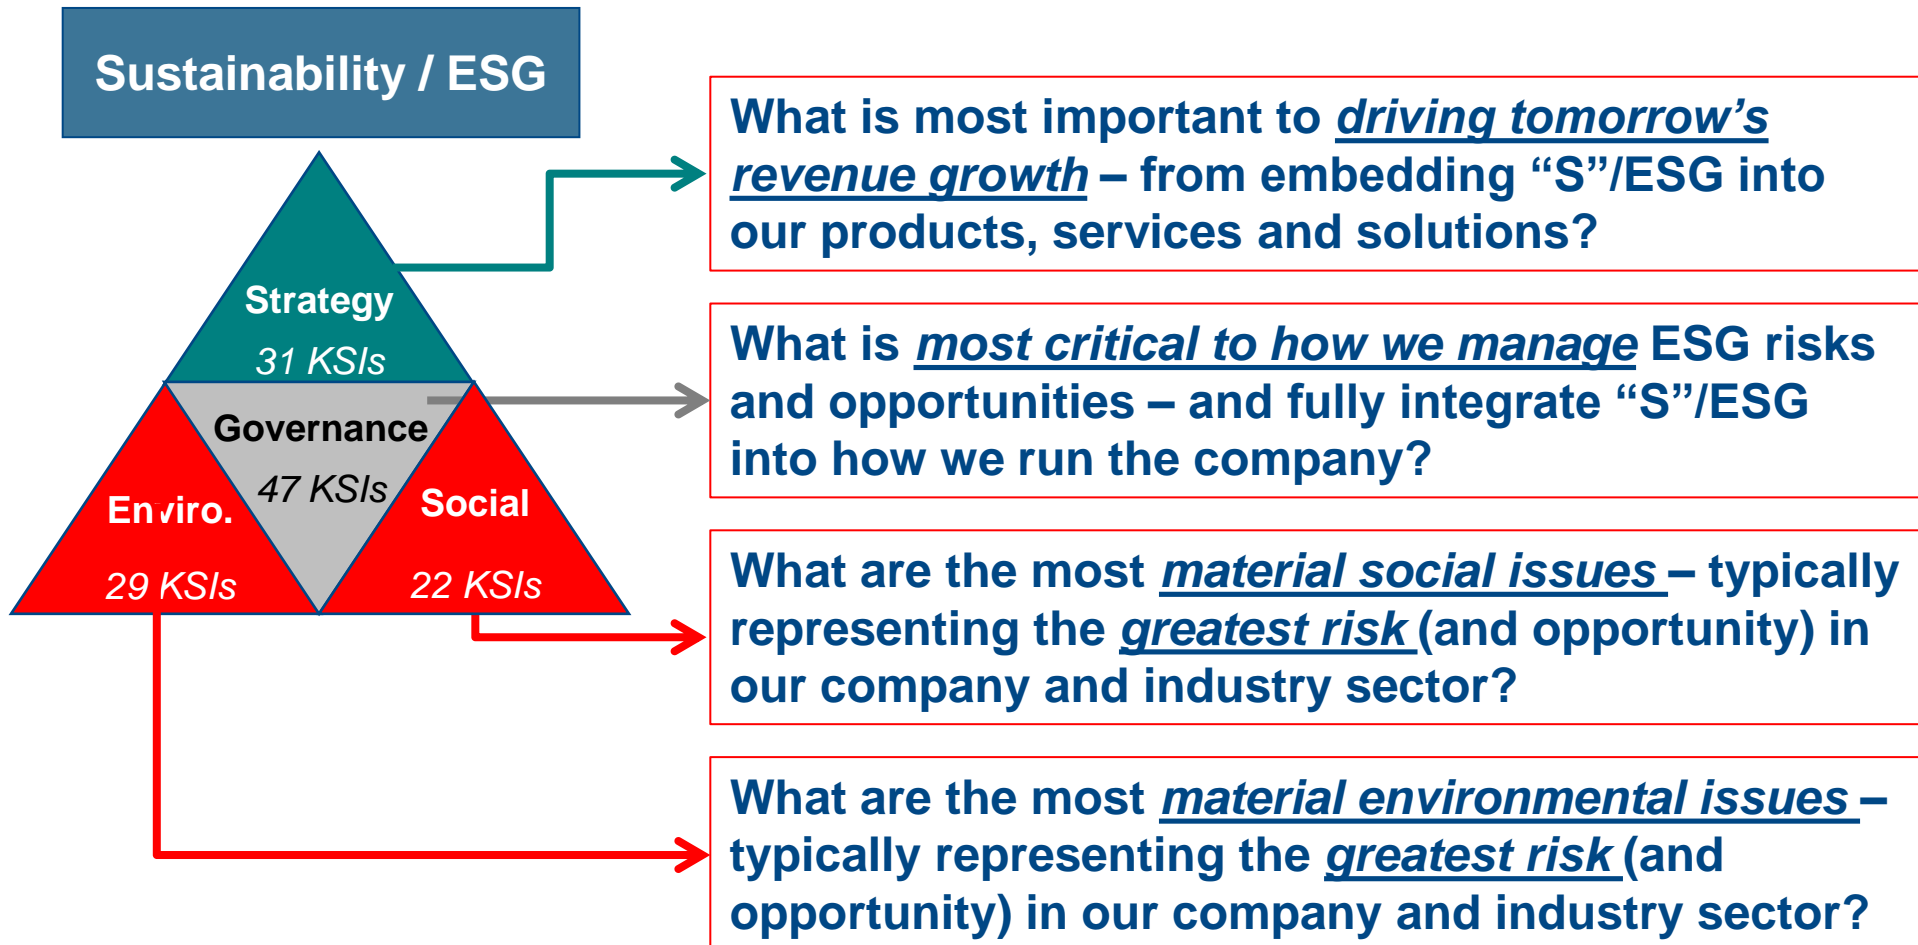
Sustainability / ESG

Strategy
31 KSIs

Governance
47 KSIs

Enviro.
29 KSIs

Social
22 KSIs

What is most important to driving tomorrow’s revenue growth – from embedding “S”/ESG into our products, services and solutions?

What is most critical to how we manage ESG risks and opportunities – and fully integrate “S”/ESG into how we run the company?

What are the most material social issues – typically representing the greatest risk (and opportunity) in our company and industry sector?

What are the most material environmental issues – typically representing the greatest risk (and opportunity) in our company and industry sector?